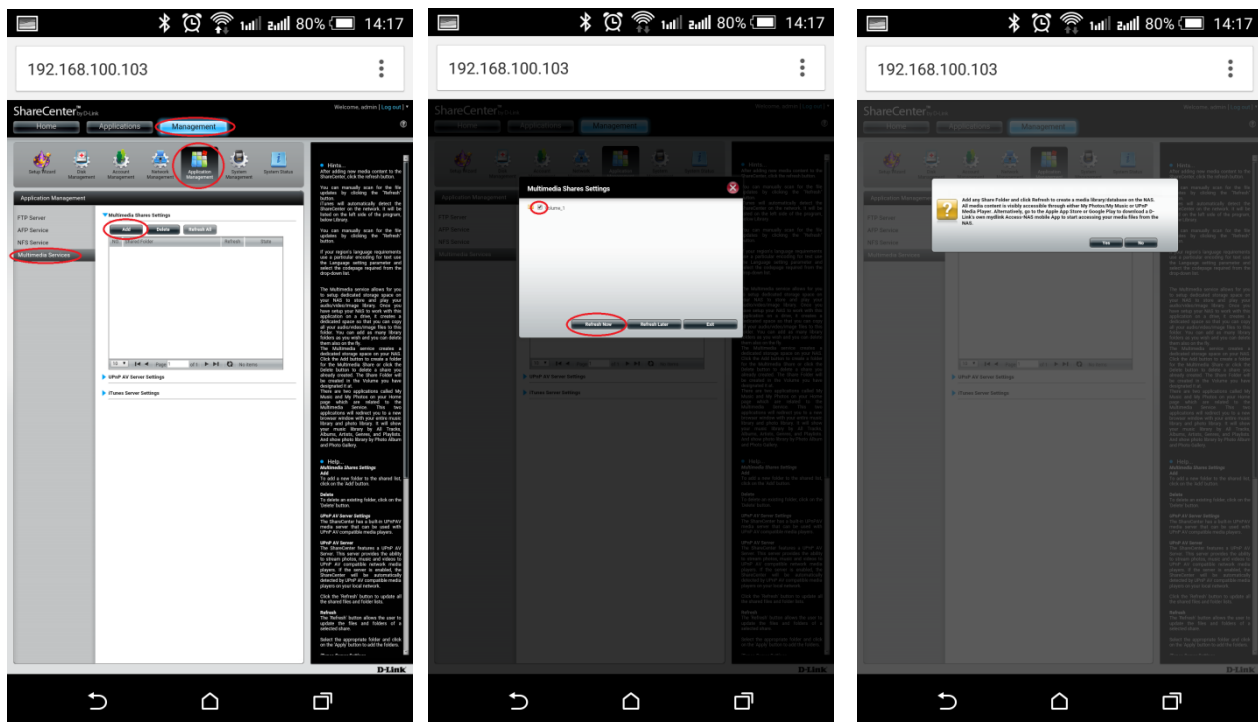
80% 14:17

192.168.100.103

ShareCenter by D-Link

Welcome, admin [Log out]

Home Applications Management

Setup Wizard Disk Management Account Management Network Management Application Management System Management System Status

Application Management

FTP Server
AFP Service
NFS Service
Multimedia Services

Multimedia Shares Settings

Add Delete Refresh All

No. Shared Folder Refresh State

Page 1 of 1 No items

UPnP AV Server Settings

iTunes Server Settings

Hints...
After adding new media content to the ShareCenter, click the refresh button.

You can manually scan for the file updates by clicking the "Refresh" button.
iTunes will automatically detect the ShareCenter on the network. It will be listed on the left side of the program, below Library.

You can manually scan for the file updates by clicking the "Refresh" button.

If your region's language requirements use a particular encoding for text use the Language setting parameter and select the codepage required from the drop-down list.

The Multimedia service allows for you to setup dedicated storage space on your NAS to store and play your audio/video/image library. Once you have setup your NAS to work with this application on a drive, it creates a dedicated space so that you can copy all your audio/video/image files to this folder. You can add as many library folders as you wish and you can delete them also on the fly.
The Multimedia service creates a dedicated storage space on your NAS. Click the Add button to create a folder for the Multimedia Share or click the Delete button to delete a share you have created. The Share Folder will be created in the Volume you have designated it at.
There are two applications called My Music and My Photos on your Home page which are related to the Multimedia Service. The two applications will redirect you to a new browser window with your entire music library and photo library. It will show your music library by All Tracks, Albums, Artists, Genres, and Playlists. And show photo library by Photo Album and Photo Gallery.

Help...
Multimedia Shares Settings
Add
To add a new folder to the shared list, click on the 'Add' button.

Delete
To delete an existing folder, click on the 'Delete' button.

UPnP AV Server Settings
The ShareCenter has a built-in UPnP AV media server that can be used with UPnP AV compatible media players.

UPnP AV Server
The ShareCenter features a UPnP AV Server. This server provides the ability to stream photos, music and videos to UPnP AV compatible network media players. If the server is enabled, the ShareCenter will be automatically detected by UPnP AV compatible media players on your local network.

Click the 'Refresh' button to update all the shared files and folder lists.

Refresh
The 'Refresh' button allows the user to update the files and folders of a selected share.

Select the appropriate folder and click on the 'Apply' button to add the folders.

D-Link

Multimedia Shares Settings

Volume_1

Refresh Now Refresh Later Exit

Add any Share Folder and click Refresh to create a media library/database on the NAS. All media content is visibly accessible through either My Photos/My Music or UPnP Media Player. Alternatively, go to the Apple App Store or Google Play to download a D-Link's own mydlink Access-NAS mobile App to start accessing your media files from the NAS.

Yes No